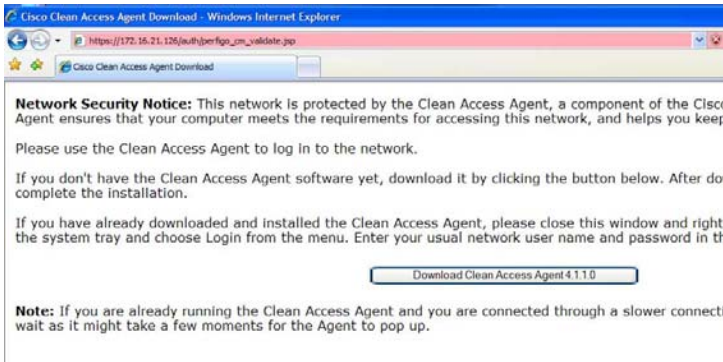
Cisco Clean Access Agent Download - Windows Internet Explorer

https://172.16.21.126/auth/perfigo_cm_validate.jsp

Cisco Clean Access Agent Download

**Network Security Notice:** This network is protected by the Clean Access Agent, a component of the Cisco Agent ensures that your computer meets the requirements for accessing this network, and helps you keep

Please use the Clean Access Agent to log in to the network.

If you don't have the Clean Access Agent software yet, download it by clicking the button below. After do complete the installation.

If you have already downloaded and installed the Clean Access Agent, please close this window and right the system tray and choose Login from the menu. Enter your usual network user name and password in th

Download Clean Access Agent 4.1.1.0

**Note:** If you are already running the Clean Access Agent and you are connected through a slower connecti wait as it might take a few moments for the Agent to pop up.